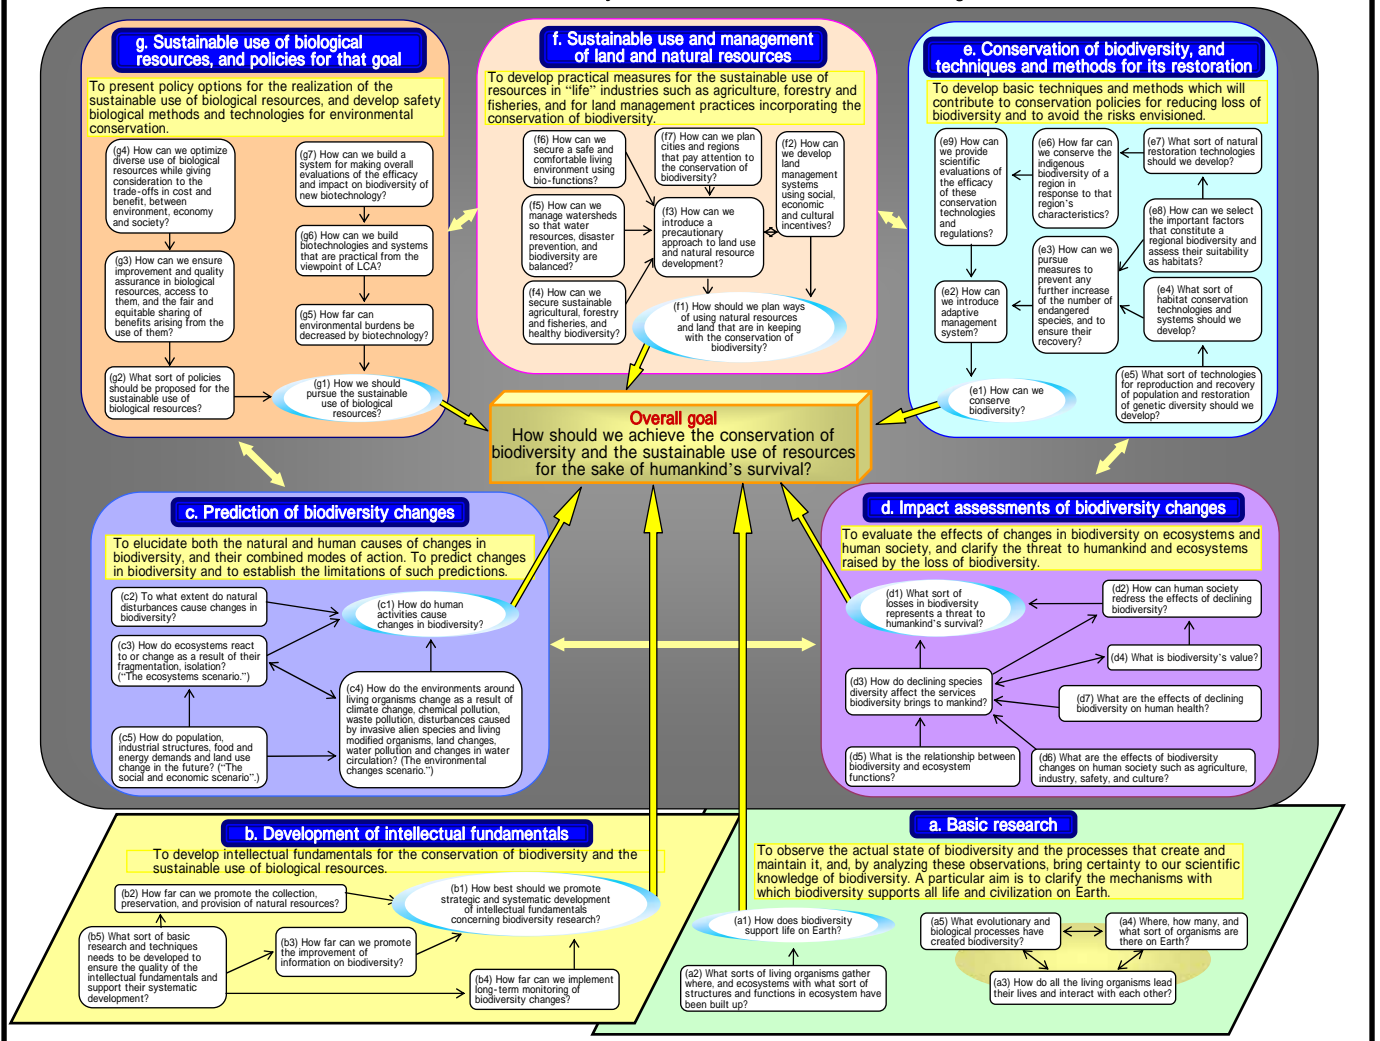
g. Sustainable use of biological resources, and policies for that goal

To present policy options for the realization of the sustainable use of biological resources, and develop safety biological methods and technologies for environmental conservation.

(g4) How can we optimize diverse use of biological resources while giving consideration to the trade-offs in cost and benefit, between environment, economy and society?

(g7) How can we build a system for making overall evaluations of the efficacy and impact on biodiversity of new biotechnology?

(g6) How can we build biotechnologies and systems that are practical from the viewpoint of LCA?

(g3) How can we ensure improvement and quality assurance in biological resources, access to them, and the fair and equitable sharing of benefits arising from the use of them?

(g5) How far can environmental burdens be decreased by biotechnology?

(g2) What sort of policies should be proposed for the sustainable use of biological resources?

(g1) How we should pursue the sustainable use of biological resources?

f. Sustainable use and management of land and natural resources

To develop practical measures for the sustainable use of resources in "life" industries such as agriculture, forestry and fisheries, and for land management practices incorporating the conservation of biodiversity.

(f6) How can we secure a safe and comfortable living environment using bio-functions?

(f7) How can we plan cities and regions that pay attention to the conservation of biodiversity?

(f2) How can we develop land management systems using social, economic and cultural incentives?

(f5) How can we manage watersheds so that water resources, disaster prevention, and biodiversity are balanced?

(f3) How can we introduce a precautionary approach to land use and natural resource development?

(f4) How can we secure sustainable agricultural, forestry and fisheries, and healthy biodiversity?

(f1) How should we plan ways of using natural resources and land that are in keeping with the conservation of biodiversity?

e. Conservation of biodiversity, and techniques and methods for its restoration

To develop basic techniques and methods which will contribute to conservation policies for reducing loss of biodiversity and to avoid the risks envisioned.

(e9) How can we provide scientific evaluations of the efficacy of these conservation technologies and regulations?

(e6) How far can we conserve the indigenous biodiversity of a region in response to that region's characteristics?

(e7) What sort of natural restoration technologies should we develop?

(e8) How can we select the important factors that constitute a regional biodiversity and assess their suitability as habitats?

(e3) How can we pursue measures to prevent any further increase of the number of endangered species, and to ensure their recovery?

(e2) How can we introduce adaptive management system?

(e4) What sort of habitat conservation technologies and systems should we develop?

(e1) How can we conserve biodiversity?

(e5) What sort of technologies for reproduction and recovery of population and restoration of genetic diversity should we develop?

Overall goal
How should we achieve the conservation of biodiversity and the sustainable use of resources for the sake of humankind's survival?

c. Prediction of biodiversity changes

To elucidate both the natural and human causes of changes in biodiversity, and their combined modes of action. To predict changes in biodiversity and to establish the limitations of such predictions.

(c2) To what extent do natural disturbances cause changes in biodiversity?

(c1) How do human activities cause changes in biodiversity?

(c3) How do ecosystems react to or change as a result of their fragmentation, isolation? ("The ecosystems scenario.")

(c4) How do the environments around living organisms change as a result of climate change, chemical pollution, waste pollution, disturbances caused by invasive alien species and living modified organisms, land changes, water pollution and changes in water circulation? (The environmental changes scenario.")

(c5) How do population, industrial structures, food and energy demands and land use change in the future? ("The social and economic scenario".)

d. Impact assessments of biodiversity changes

To evaluate the effects of changes in biodiversity on ecosystems and human society, and clarify the threat to humankind and ecosystems raised by the loss of biodiversity.

(d1) What sort of losses in biodiversity represents a threat to humankind's survival?

(d2) How can human society redress the effects of declining biodiversity?

(d4) What is biodiversity's value?

(d3) How do declining species diversity affect the services biodiversity brings to mankind?

(d7) What are the effects of declining biodiversity on human health?

(d5) What is the relationship between biodiversity and ecosystem functions?

(d6) What are the effects of biodiversity changes on human society such as agriculture, industry, safety, and culture?

b. Development of intellectual fundamentals

To develop intellectual fundamentals for the conservation of biodiversity and the sustainable use of biological resources.

(b2) How far can we promote the collection, preservation, and provision of natural resources?

(b1) How best should we promote strategic and systematic development of intellectual fundamentals concerning biodiversity research?

(b5) What sort of basic research and techniques needs to be developed to ensure the quality of the intellectual fundamentals and support their systematic development?

(b3) How far can we promote the improvement of information on biodiversity?

(b4) How far can we implement long-term monitoring of biodiversity changes?

a. Basic research

To observe the actual state of biodiversity and the processes that create and maintain it, and, by analyzing these observations, bring certainty to our scientific knowledge of biodiversity. A particular aim is to clarify the mechanisms with which biodiversity supports all life and civilization on Earth.

(a1) How does biodiversity support life on Earth?

(a5) What evolutionary and biological processes have created biodiversity?

(a4) Where, how many, and what sort of organisms are there on Earth?

(a2) What sorts of living organisms gather where, and ecosystems with what sort of structures and functions in ecosystem have been built up?

(a3) How do all the living organisms lead their lives and interact with each other?